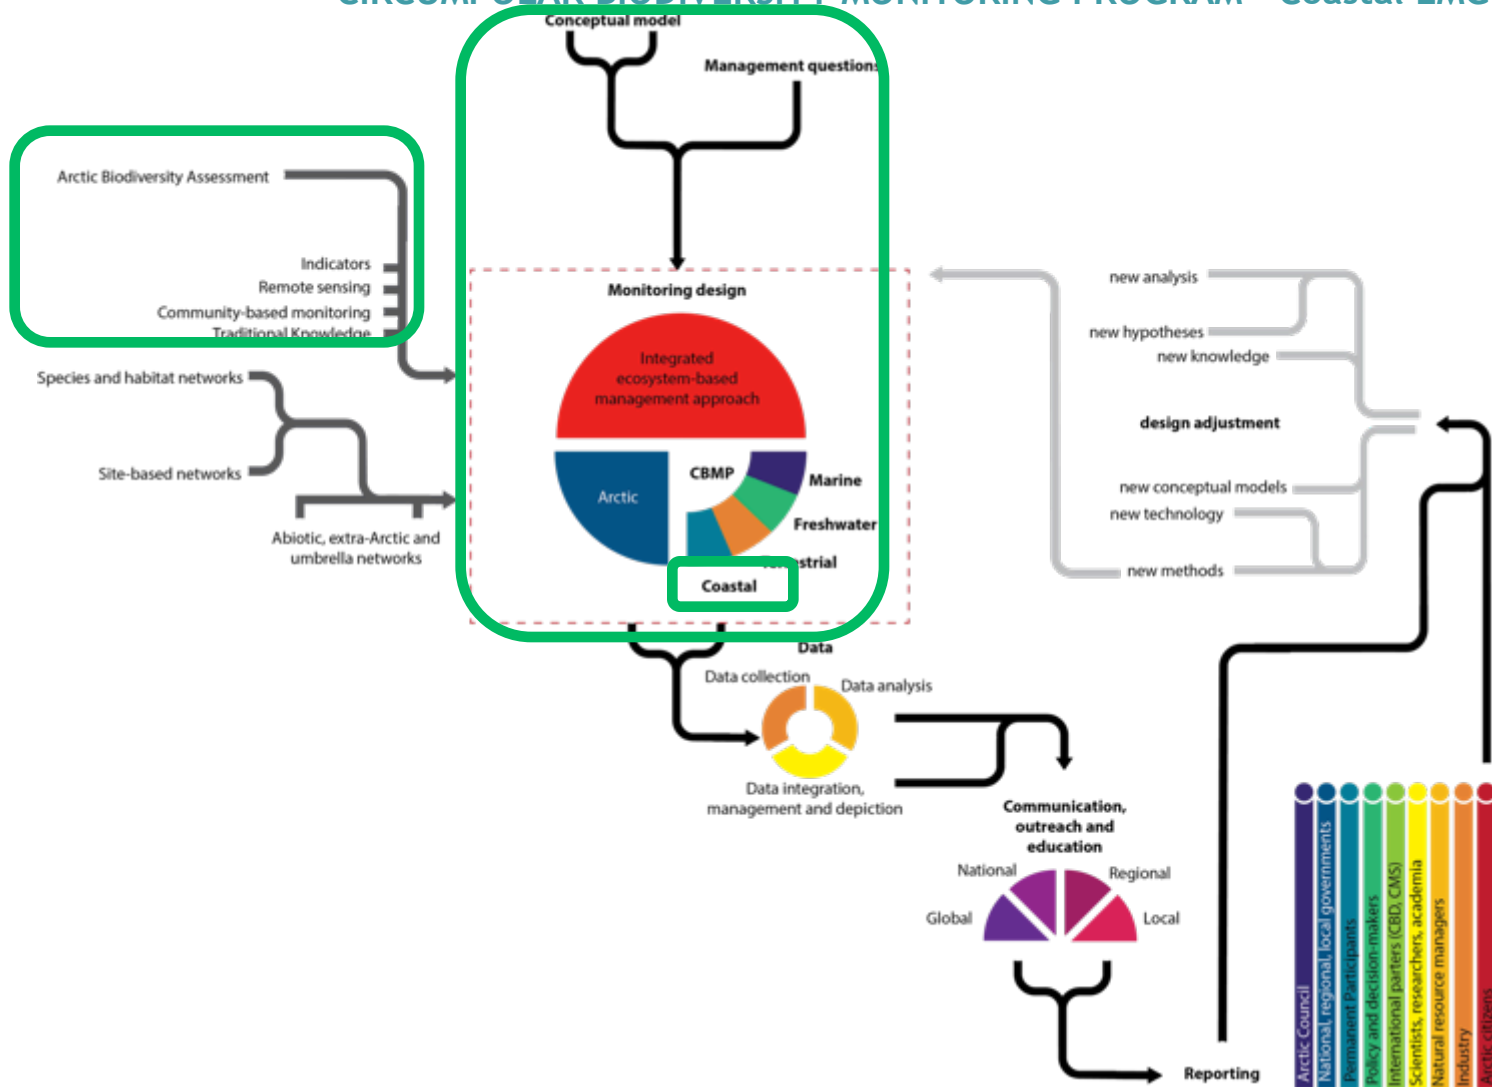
CIRCUMPOLAR BIODIVERSITY MONITORING PROGRAM – Coastal EMG

Conceptual model

Management questions

Arctic Biodiversity Assessment

Indicators
Remote sensing
Community-based monitoring
Traditional Knowledge

Species and habitat networks

Site-based networks

Abiotic, extra-Arctic and umbrella networks

Monitoring design

Integrated ecosystem-based management approach

Arctic

CBMP

Marine

Freshwater

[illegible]strial

Coastal

new analysis

new hypotheses

new knowledge

design adjustment

new conceptual models

new technology

new methods

Data

Data collection

Data analysis

Data integration, management and depiction

Communication, outreach and education

National

Regional

Global

Local

Reporting

Arctic Council
National, regional, local governments
Permanent Participants
Policy and decision-makers
International partners (CBD, CMS)
Scientists, researchers, academia
Natural resource managers
Industry
Arctic citizens